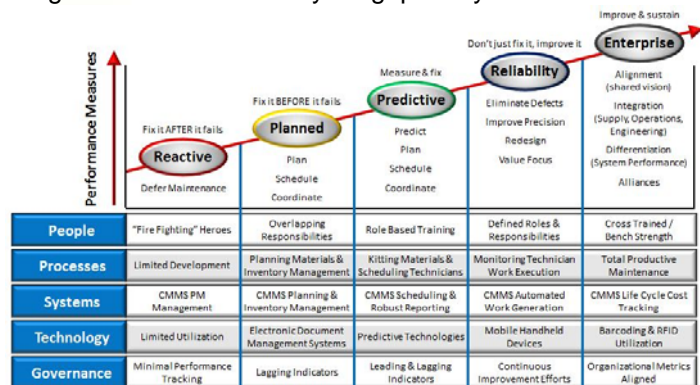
Performance Measures

Fix it AFTER it fails
Reactive
Defer Maintenance

Fix it BEFORE it fails
Planned
Plan
Schedule
Coordinate

Measure & fix
Predictive
Predict
Plan
Schedule
Coordinate

Don't just fix it, improve it
Reliability
Eliminate Defects
Improve Precision
Redesign
Value Focus

Improve & sustain
Enterprise
Alignment (shared vision)
Integration (Supply, Operations, Engineering)
Differentiation (System Performance)
Alliances

| People | "Fire Fighting" Heroes | Overlapping Responsibilities | Role Based Training | Defined Roles & Responsibilities | Cross Trained / Bench Strength |
|---|---|---|---|---|---|
| Processes | Limited Development | Planning Materials & Inventory Management | Kitting Materials & Scheduling Technicians | Monitoring Technician Work Execution | Total Productive Maintenance |
| Systems | CMMS PM Management | CMMS Planning & Inventory Management | CMMS Scheduling & Robust Reporting | CMMS Automated Work Generation | CMMS Life Cycle Cost Tracking |
| Technology | Limited Utilization | Electronic Document Management Systems | Predictive Technologies | Mobile Handheld Devices | Barcoding & RFID Utilization |
| Governance | Minimal Performance Tracking | Lagging Indicators | Leading & Lagging Indicators | Continuous Improvement Efforts | Organizational Metrics Aligned |